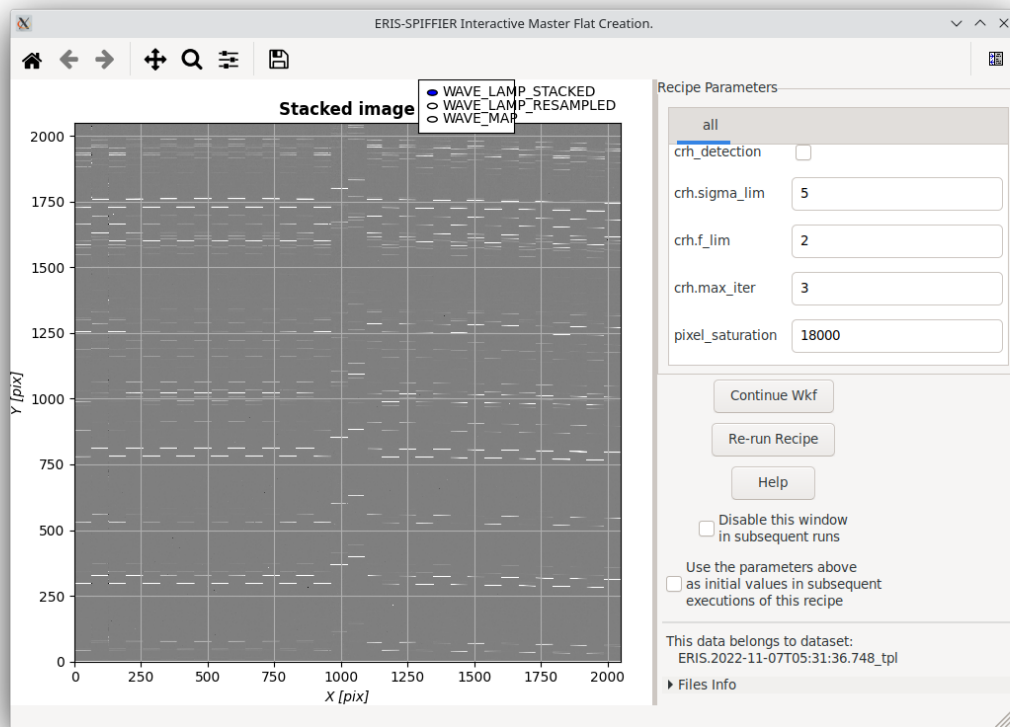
ERIS-SPIFFIER Interactive Master Flat Creation.

Stacked image

WAVE_LAMP_STACKED
WAVE_LAMP_RESAMPLED
WAVE_MAP

2000
1750
1500
1250
1000
750
500
250
0

Y [pix]

0 250 500 750 1000 1250 1500 1750 2000

X [pix]

Recipe Parameters

all

crh_detection

crh.sigma_lim 5

crh.f_lim 2

crh.max_iter 3

pixel_saturation 18000

Continue Wkf

Re-run Recipe

Help

Disable this window in subsequent runs

Use the parameters above as initial values in subsequent executions of this recipe

This data belongs to dataset:
ERIS.2022-11-07T05:31:36.748_tpl

Files Info